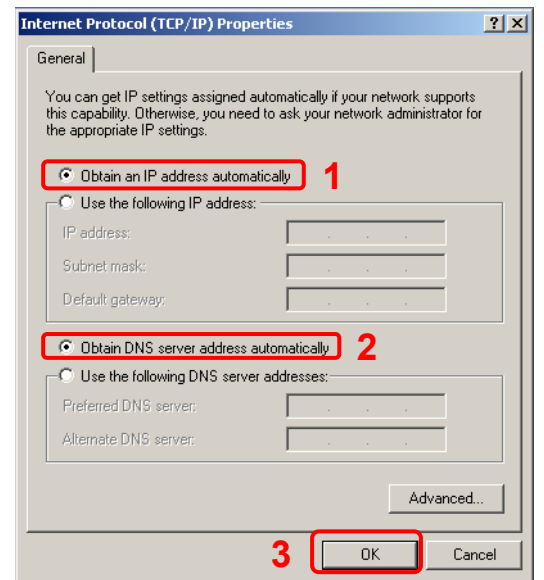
Internet Protocol (TCP/IP) Properties

? X

General

You can get IP settings assigned automatically if your network supports this capability. Otherwise, you need to ask your network administrator for the appropriate IP settings.

Obtain an IP address automatically

1

Use the following IP address:

IP address:

Subnet mask:

Default gateway:

Obtain DNS server address automatically

2

Use the following DNS server addresses:

Preferred DNS server:

Alternate DNS server:

Advanced...

3

OK

Cancel